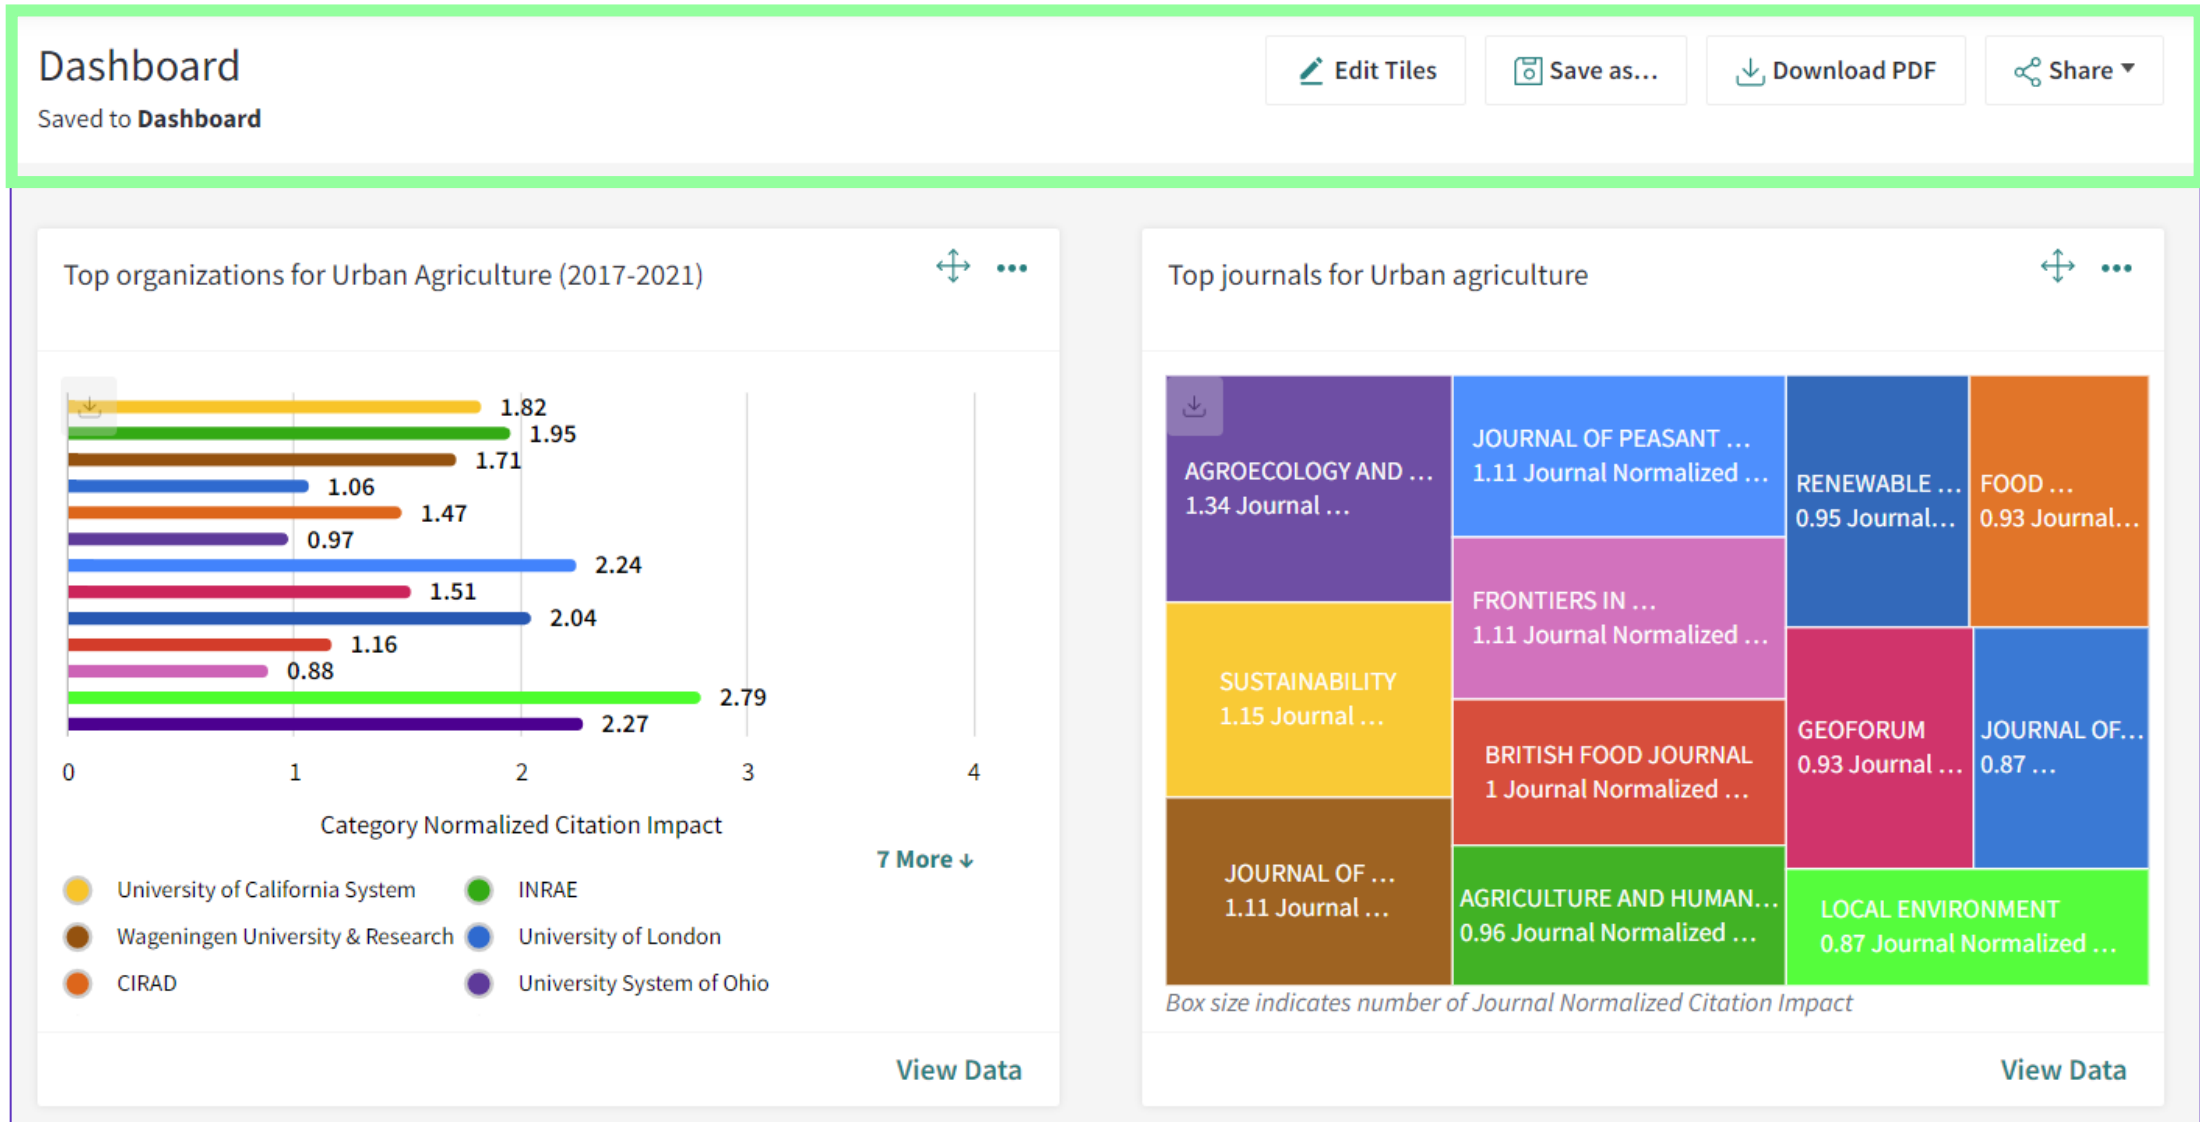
Dashboard
Saved to **Dashboard**

Edit Tiles
Save as...
Download PDF
Share

Top organizations for Urban Agriculture (2017-2021)

1.82
1.95
1.71
1.06
1.47
0.97
2.24
1.51
2.04
1.16
0.88
2.79
2.27

0
1
2
3
4

Category Normalized Citation Impact

7 More ↓

University of California System
INRAE
Wageningen University & Research
University of London
CIRAD
University System of Ohio

View Data

Top journals for Urban agriculture

AGROECOLOGY AND ...
1.34 Journal ...

JOURNAL OF PEASANT ...
1.11 Journal Normalized ...

RENEWABLE ...
0.95 Journal...

FOOD ...
0.93 Journal...

FRONTIERS IN ...
1.11 Journal Normalized ...

SUSTAINABILITY
1.15 Journal ...

GEOFORUM
0.93 Journal ...

JOURNAL OF...
0.87 ...

BRITISH FOOD JOURNAL
1 Journal Normalized ...

JOURNAL OF ...
1.11 Journal ...

AGRICULTURE AND HUMAN...
0.96 Journal Normalized ...

LOCAL ENVIRONMENT
0.87 Journal Normalized ...

Box size indicates number of Journal Normalized Citation Impact

View Data